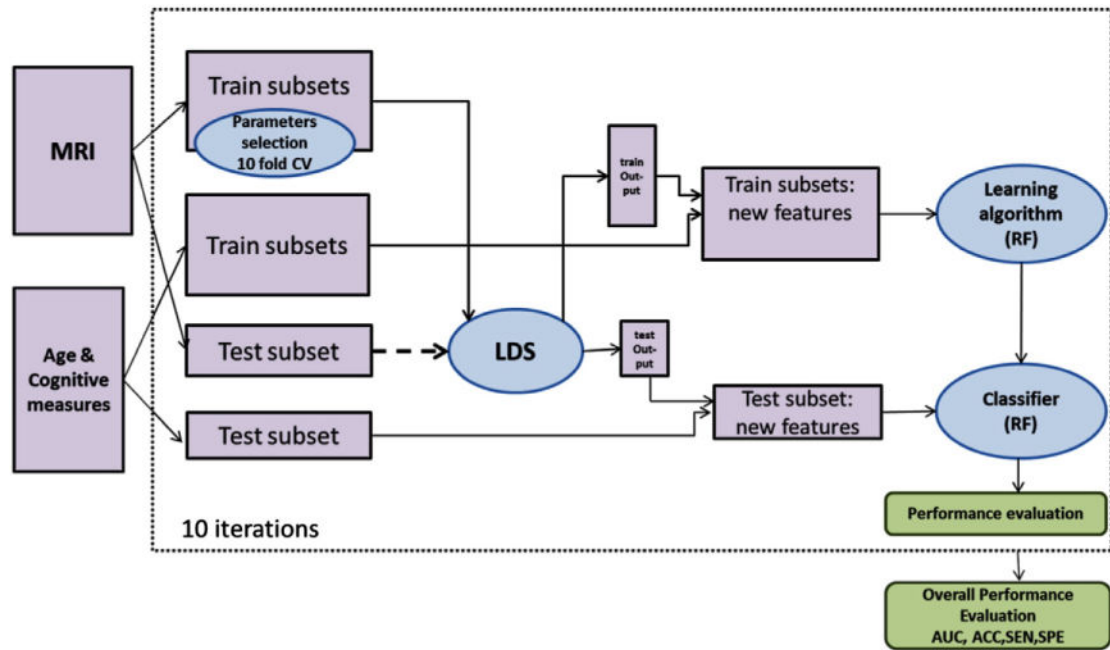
MRI

Age & Cognitive measures

Train subsets

Parameters selection 10 fold CV

Train subsets

Test subset

Test subset

LDS

train Output

test Output

Train subsets: new features

Test subset: new features

Learning algorithm (RF)

Classifier (RF)

Performance evaluation

10 iterations

Overall Performance Evaluation AUC, ACC,SEN,SPE